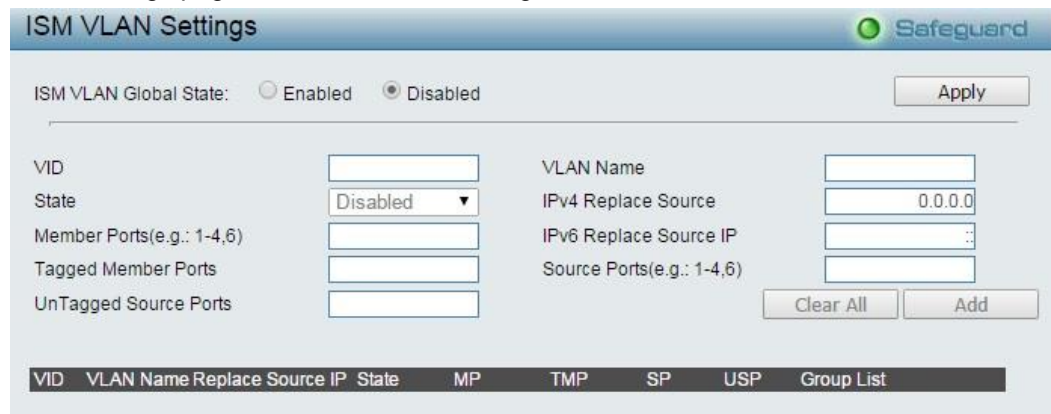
ISM VLAN Settings

Safeguard

ISM VLAN Global State: Enabled Disabled

Apply

VID

VLAN Name

State

Disabled

IPv4 Replace Source

0.0.0.0

Member Ports(e.g.: 1-4,6)

IPv6 Replace Source IP

::

Tagged Member Ports

Source Ports(e.g.: 1-4,6)

UnTagged Source Ports

Clear All

Add

| VID | VLAN Name | Replace Source IP | State | MP | TMP | SP | USP | Group List |
|---|---|---|---|---|---|---|---|---|